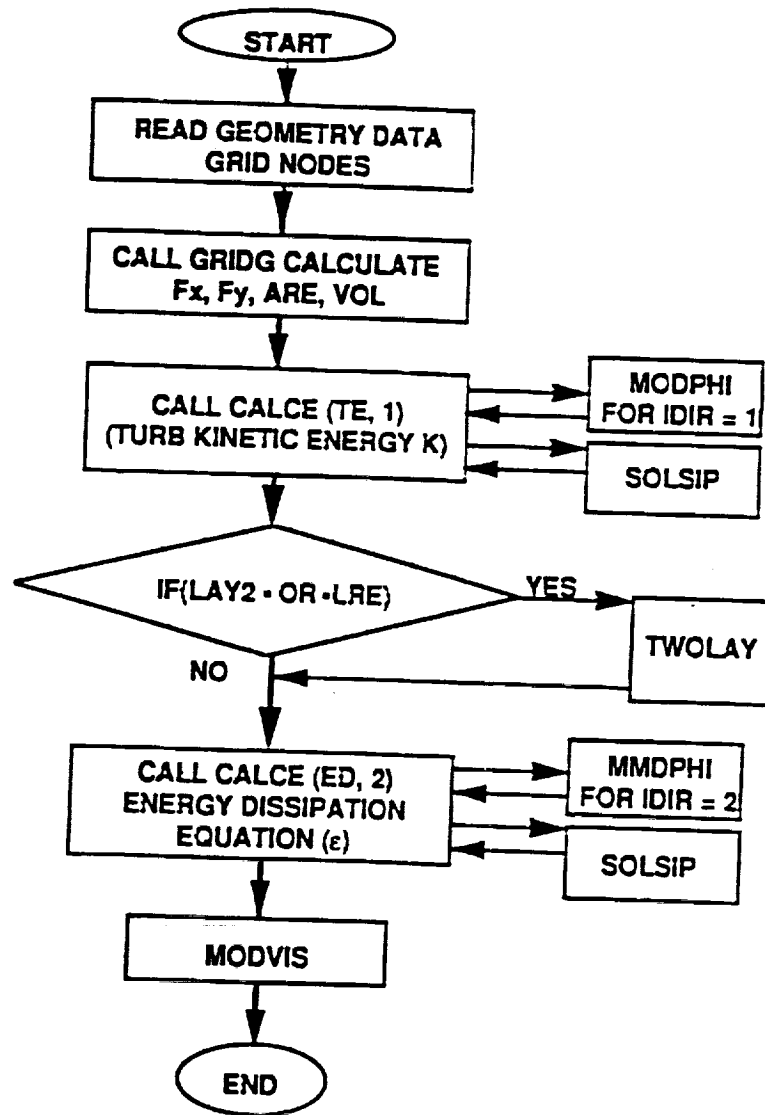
START

READ GEOMETRY DATA
GRID NODES

CALL GRIDG CALCULATE
Fx, Fy, ARE, VOL

CALL CALCE (TE, 1)
(TURB KINETIC ENERGY K)

MODPHI
FOR IDIR = 1

SOLSIP

IF(LAY2 • OR • LRE)

YES

TWOLAY

NO

CALL CALCE (ED, 2)
ENERGY DISSIPATION
EQUATION ($\varepsilon$)

MMDPHI
FOR IDIR = 2

SOLSIP

MODVIS

END